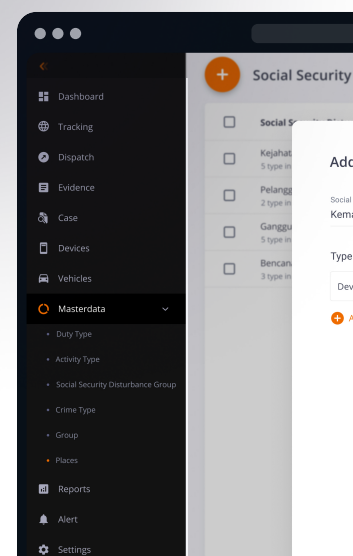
Dashboard
Tracking
Dispatch
Evidence
Case
Devices
Vehicles
Masterdata
Duty Type
Activity Type
Social Security Disturbance Group
Crime Type
Group
Places
Reports
Alert
Settings

+
Social Security

Social S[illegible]
Kejahat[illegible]
5 type in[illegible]
Pelangg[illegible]
2 type in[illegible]
Ganggu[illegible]
5 type in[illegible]
Bencan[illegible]
3 type in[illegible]

Add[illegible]
Social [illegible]
Kema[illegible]
Type
Dev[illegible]
+ A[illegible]